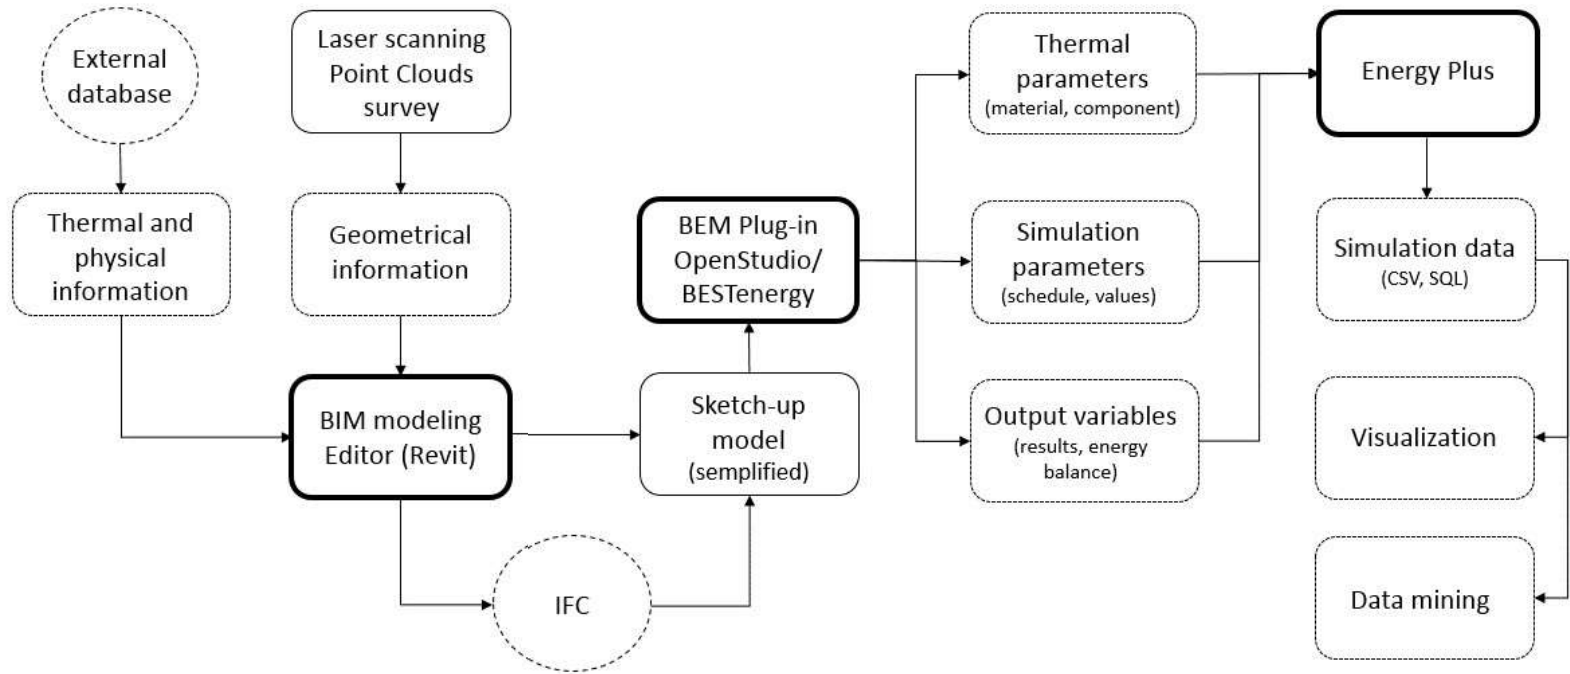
External database

Thermal and physical information

Laser scanning Point Clouds survey

Geometrical information

BIM modeling Editor (Revit)

IFC

Sketch-up model (semplified)

BEM Plug-in OpenStudio/ BESTenergy

Thermal parameters (material, component)

Simulation parameters (schedule, values)

Output variables (results, energy balance)

Energy Plus

Simulation data (CSV, SQL)

Visualization

Data mining